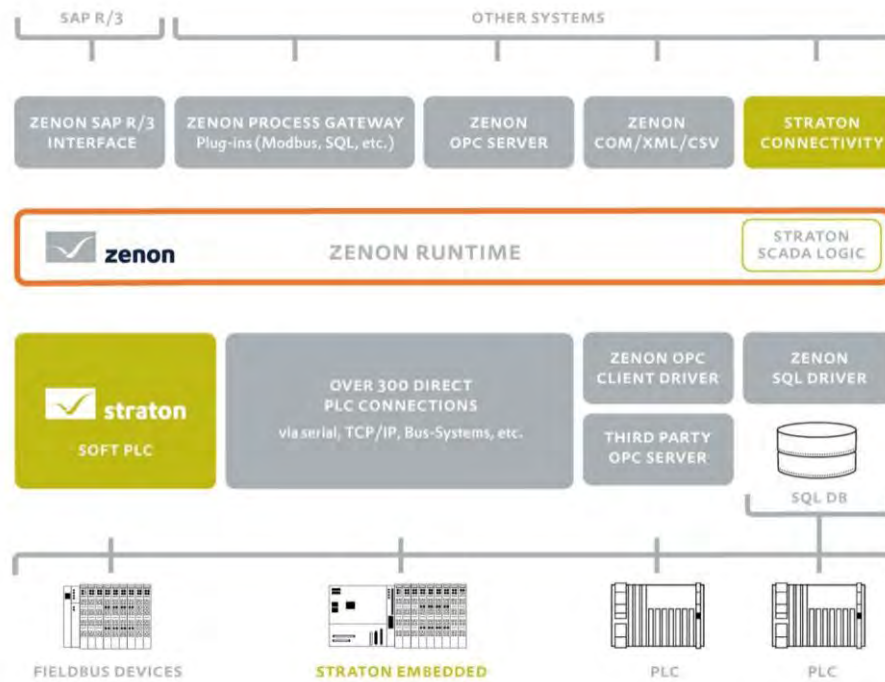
SAP R/3

OTHER SYSTEMS

ZENON SAP R/3 INTERFACE

ZENON PROCESS GATEWAY Plug-ins (Modbus, SQL, etc.)

ZENON OPC SERVER

ZENON COM/XML/CSV

STRATON CONNECTIVITY

zenon

ZENON RUNTIME

STRATON SCADA LOGIC

straton

SOFT PLC

OVER 300 DIRECT PLC CONNECTIONS

via serial, TCP/IP, Bus-Systems, etc.

ZENON OPC CLIENT DRIVER

THIRD PARTY OPC SERVER

ZENON SQL DRIVER

SQL DB

FIELDBUS DEVICES

STRATON EMBEDDED

PLC

PLC